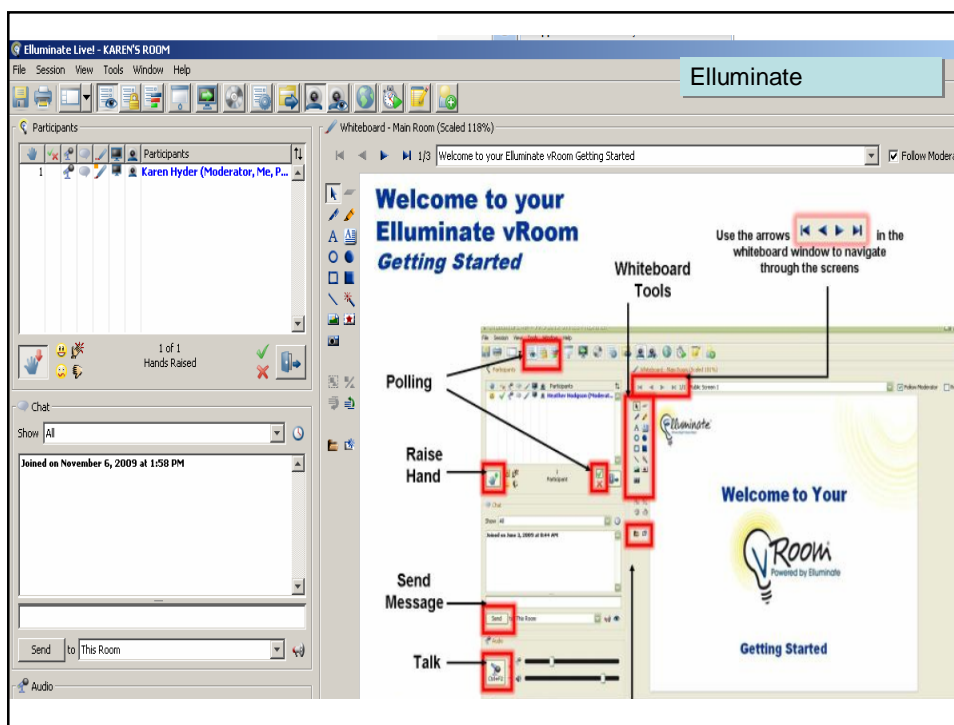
Elluminate Live! - KAREN'S ROOM

Elluminate

File Session View Tools Window Help

Participants

Participants

1 Karen Hyder (Moderator, Me, P...

1 of 1
Hands Raised

Chat

Show All

Joined on November 6, 2009 at 1:58 PM

Send to This Room

Audio

Whiteboard - Main Room (Scaled 118%)

1/3 Welcome to your Elluminate vRoom Getting Started

Follow Modera

Welcome to your Elluminate vRoom
Getting Started

Use the arrows in the whiteboard window to navigate through the screens

Whiteboard Tools

Polling

Raise Hand

Send Message

Talk

Welcome to Your

vRoom
Powered by Elluminate

Getting Started